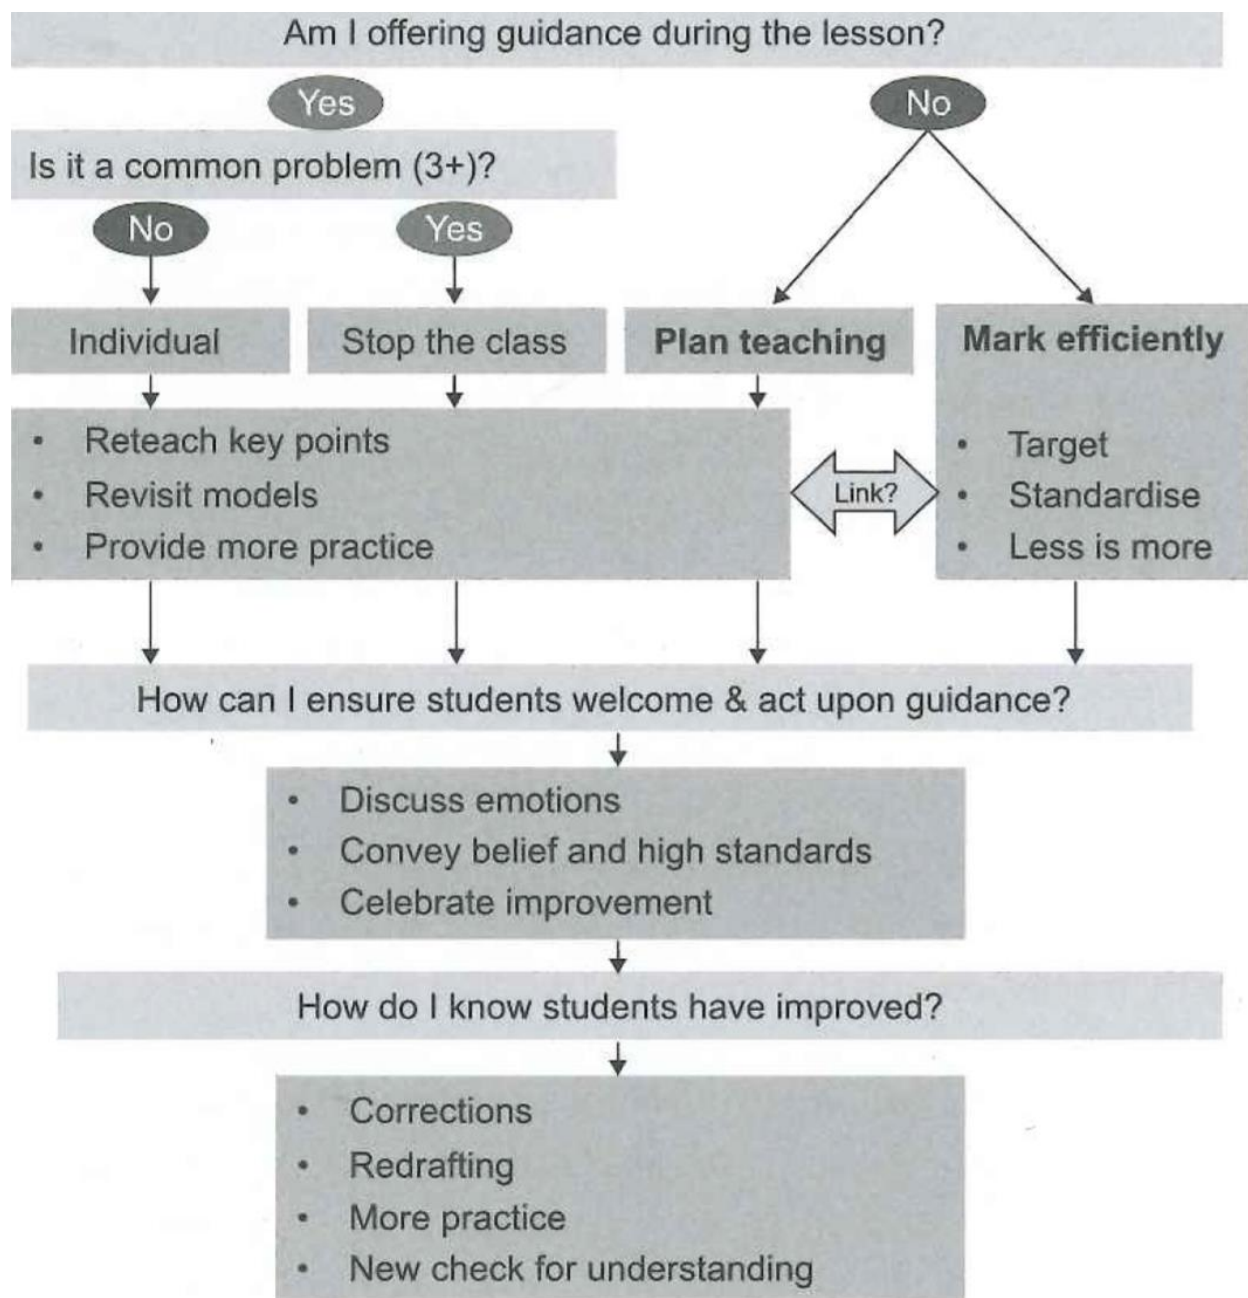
Am I offering guidance during the lesson?

Yes

No

Is it a common problem (3+)?

No

Yes

Individual

Stop the class

Plan teaching

Mark efficiently

- Reteach key points
- Revisit models
- Provide more practice

Link?

- Target
- Standardise
- Less is more

How can I ensure students welcome & act upon guidance?

- Discuss emotions
- Convey belief and high standards
- Celebrate improvement

How do I know students have improved?

- Corrections
- Redrafting
- More practice
- New check for understanding